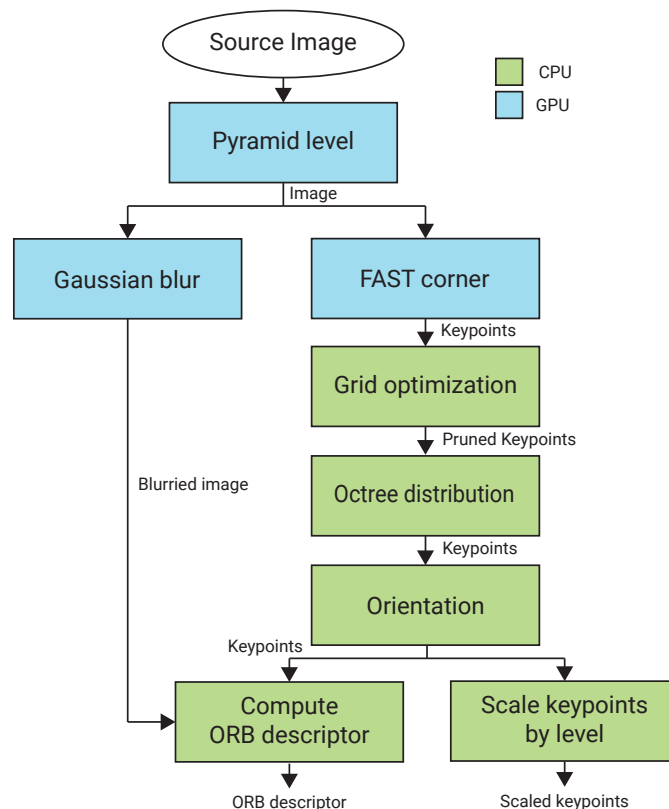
Source Image

CPU

GPU

Pyramid level

Image

Gaussian blur

FAST corner

Keypoints

Grid optimization

Pruned Keypoints

Blurried image

Octree distribution

Keypoints

Orientation

Keypoints

Compute ORB descriptor

Scale keypoints by level

ORB descriptor

Scaled keypoints